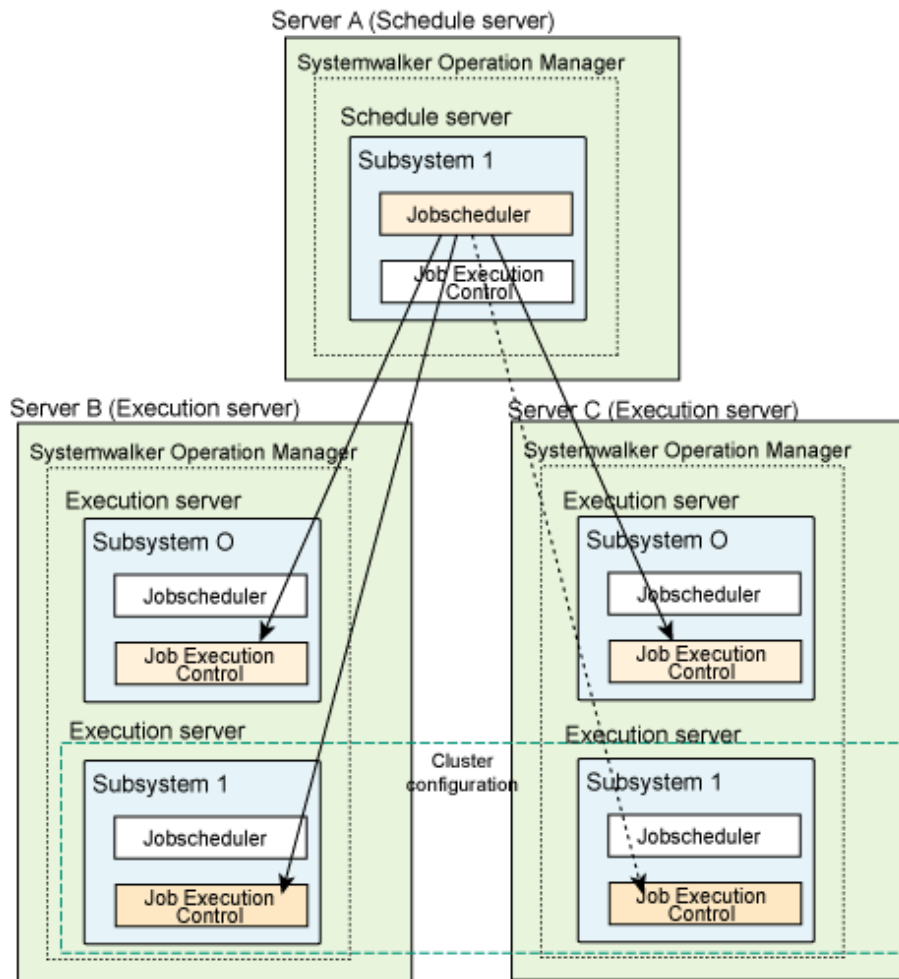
Server A (Schedule server)

Systemwalker Operation Manager

Schedule server

Subsystem 1

Jobscheduler

Job Execution Control

Server B (Execution server)

Systemwalker Operation Manager

Execution server

Subsystem O

Jobscheduler

Job Execution Control

Execution server

Subsystem 1

Jobscheduler

Job Execution Control

Cluster configuration

Server C (Execution server)

Systemwalker Operation Manager

Execution server

Subsystem O

Jobscheduler

Job Execution Control

Execution server

Subsystem 1

Jobscheduler

Job Execution Control